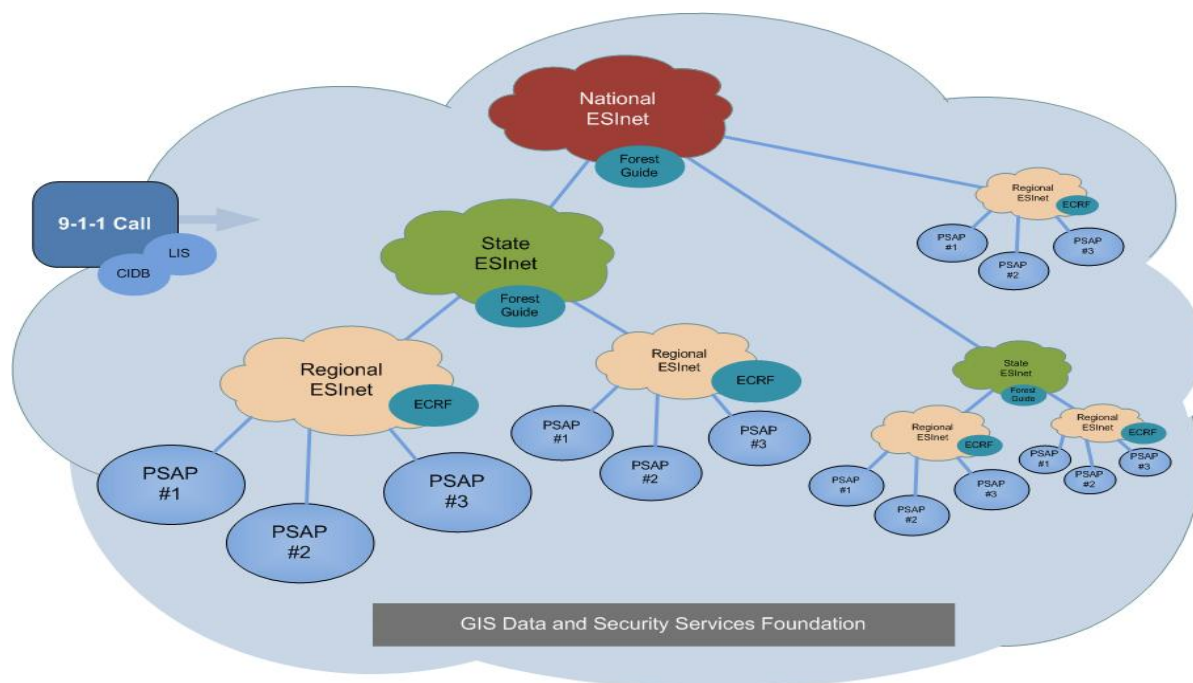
National ESInet

Forest Guide

9-1-1 Call

LIS

CIDB

State ESInet

Forest Guide

Regional ESInet

ECRF

PSAP #1

PSAP #2

PSAP #3

Regional ESInet

ECRF

PSAP #1

PSAP #2

PSAP #3

Regional ESInet

ECRF

PSAP #1

PSAP #2

PSAP #3

State ESInet

Forest Guide

Regional ESInet

ECRF

PSAP #1

PSAP #2

PSAP #3

Regional ESInet

ECRF

PSAP #1

PSAP #2

PSAP #3

GIS Data and Security Services Foundation